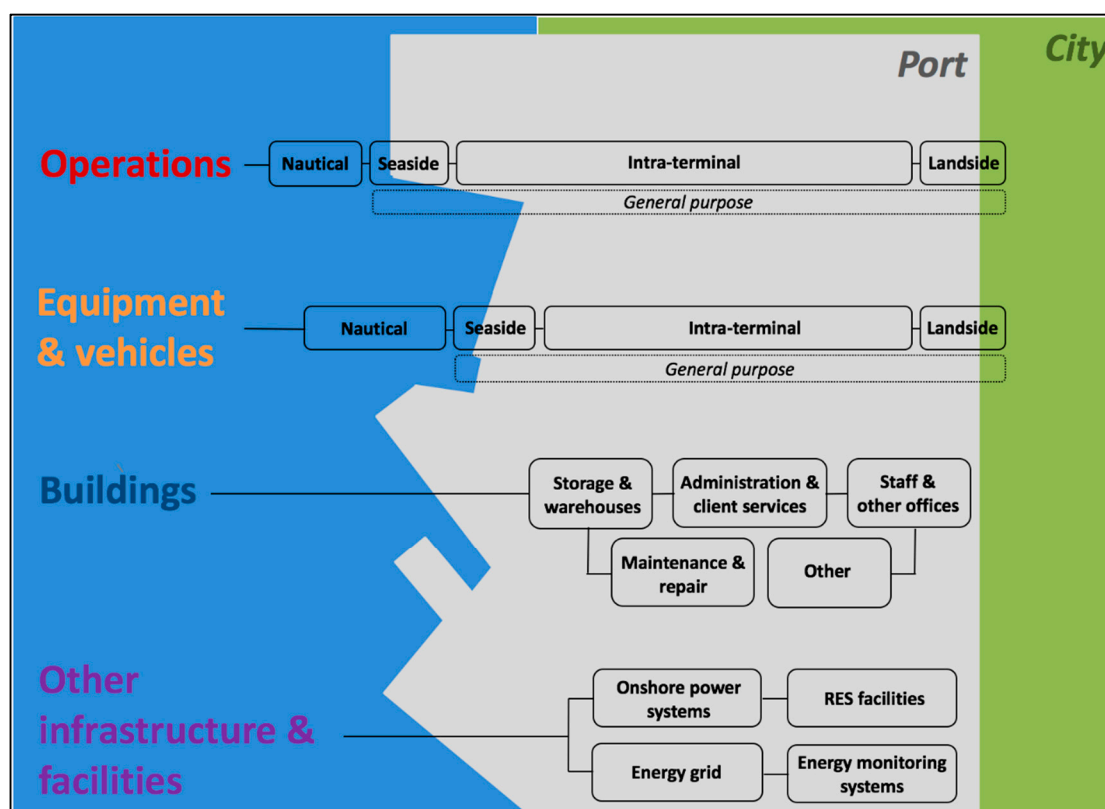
Port

City

Operations

Nautical

Seaside

Intra-terminal

Landside

General purpose

Equipment & vehicles

Nautical

Seaside

Intra-terminal

Landside

General purpose

Buildings

Storage & warehouses

Administration & client services

Staff & other offices

Maintenance & repair

Other

Other infrastructure & facilities

Onshore power systems

RES facilities

Energy grid

Energy monitoring systems